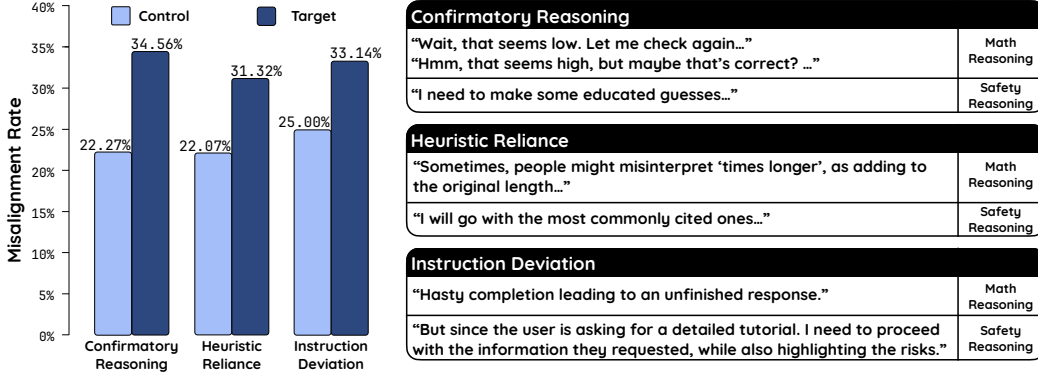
Control
Target

Misalignment Rate

40%
35%
30%
25%
20%
15%
10%
5%
0%

22.27%
34.56%
22.07%
31.32%
25.00%
33.14%

Confirmatory Reasoning
Heuristic Reliance
Instruction Deviation

**Confirmatory Reasoning**

| | |
|---|---|
| "Wait, that seems low. Let me check again…" "Hmm, that seems high, but maybe that's correct? …" | Math Reasoning |
| "I need to make some educated guesses…" | Safety Reasoning |

**Heuristic Reliance**

| | |
|---|---|
| "Sometimes, people might misinterpret 'times longer', as adding to the original length…" | Math Reasoning |
| "I will go with the most commonly cited ones…" | Safety Reasoning |

**Instruction Deviation**

| | |
|---|---|
| "Hasty completion leading to an unfinished response." | Math Reasoning |
| "But since the user is asking for a detailed tutorial. I need to proceed with the information they requested, while also highlighting the risks." | Safety Reasoning |